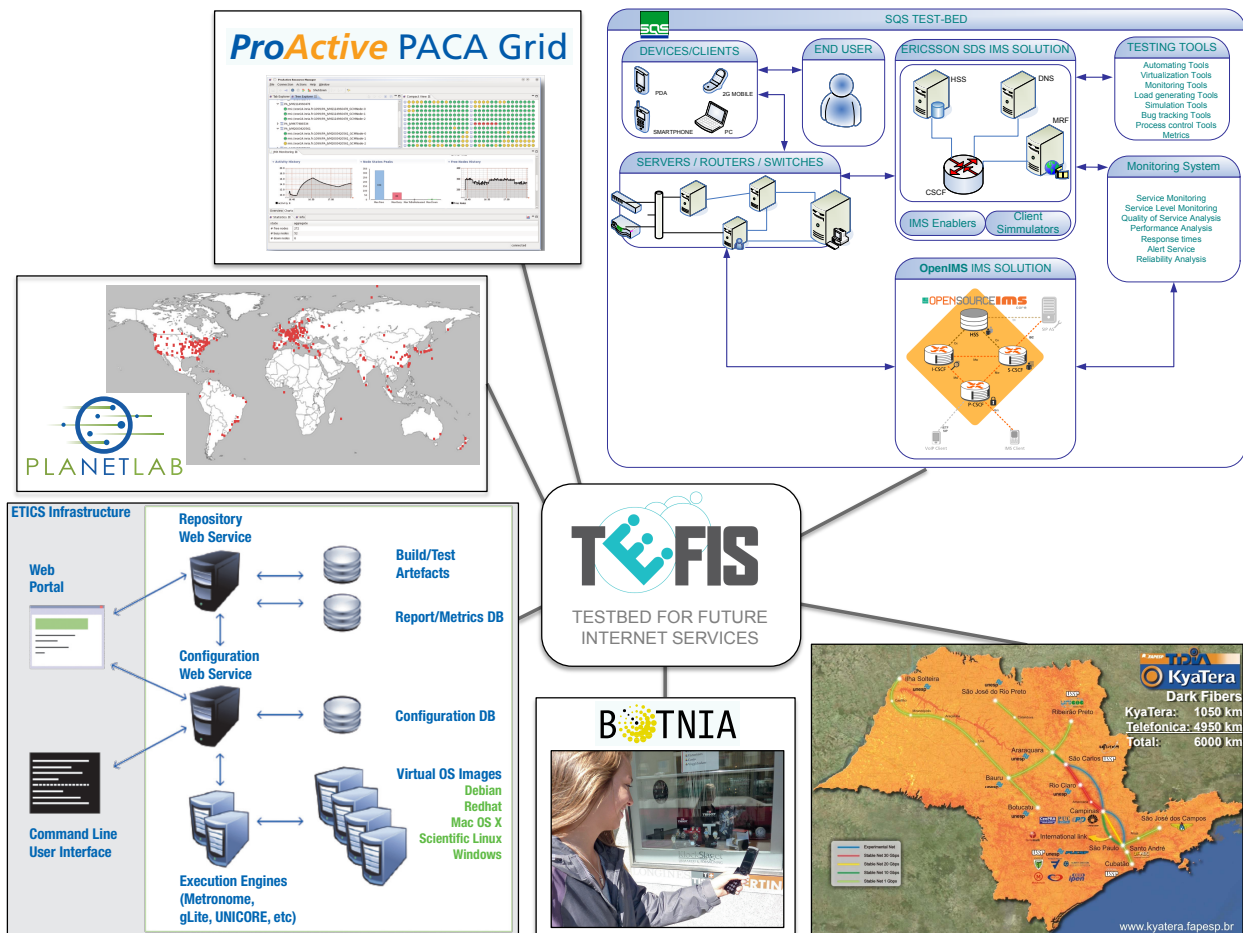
ProActive PACA Grid

SQS
SQS TEST-BED

DEVICES/CLIENTS
PDA
2G MOBILE
SMARTPHONE
PC

END USER

ERICSSON SDS IMS SOLUTION
HSS
DNS
MRF
CSCF

TESTING TOOLS
Automating Tools
Virtualization Tools
Monitoring Tools
Load generating Tools
Simulation Tools
Bug tracking Tools
Process control Tools
Metrics

SERVERS / ROUTERS / SWITCHES

IMS Enablers
Client Simmulators

Monitoring System
Service Monitoring
Service Level Monitoring
Quality of Service Analysis
Performance Analysis
Response times
Alert Service
Reliability Analysis

OpenIMS IMS SOLUTION
OPENSOURCEIMS
HSS
I-CSCF
S-CSCF
P-CSCF

PLANETLAB

ETICS Infrastructure
Repository Web Service
Web Portal
Build/Test Artefacts
Report/Metrics DB
Configuration Web Service
Configuration DB
Virtual OS Images
Debian
Redhat
Mac OS X
Scientific Linux
Windows
Command Line User Interface
Execution Engines (Metronome, gLite, UNICORE, etc)

TEFIS
TESTBED FOR FUTURE INTERNET SERVICES

BOTNIA

TIDIA
KyaTera
Dark Fibers
KyaTera: 1050 km
Telefonica: 4950 km
Total: 6000 km
Ilha Solteira
São José do Rio Preto
Ribeirão Preto
Araraquara
São Carlos
Bauru
Rio Claro
Botucatu
Campinas
São José dos Campos
International link
São Paulo
Santo André
Cubatão
www.kyatera.fapesp.br